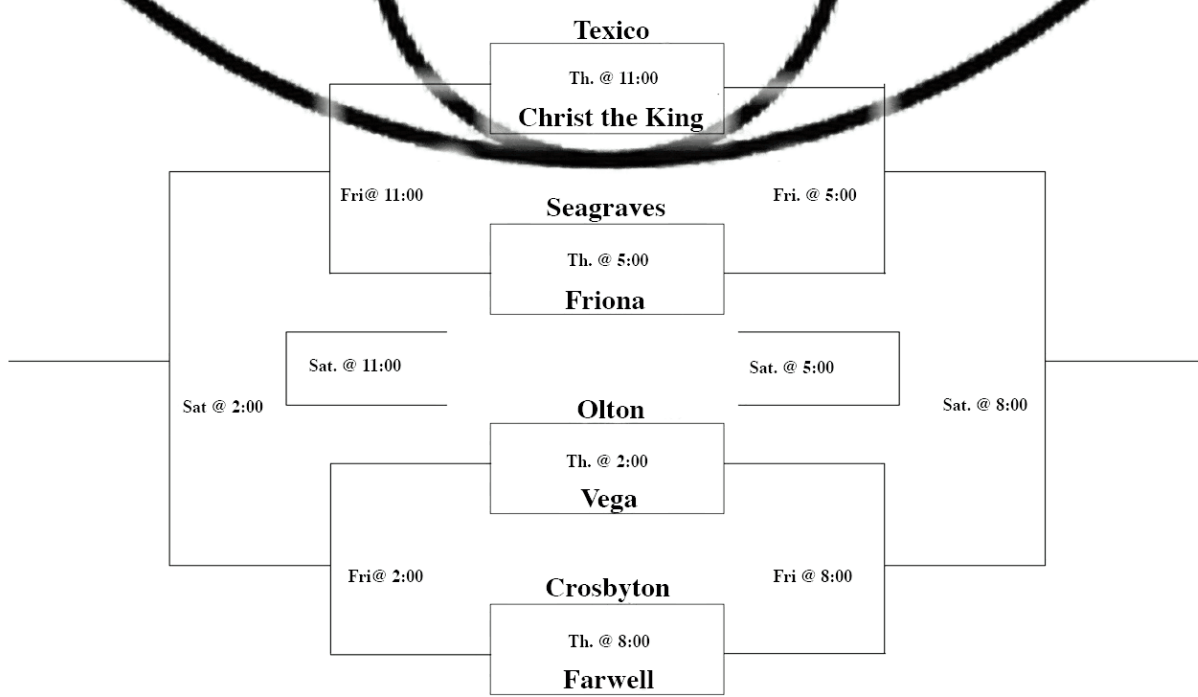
Texico

Th. @ 11:00

Christ the King

Fri@ 11:00

Fri. @ 5:00

Seagraves

Th. @ 5:00

Friona

Sat. @ 11:00

Sat. @ 5:00

Sat @ 2:00

Sat. @ 8:00

Olton

Th. @ 2:00

Vega

Fri@ 2:00

Fri @ 8:00

Crosbyton

Th. @ 8:00

Farwell